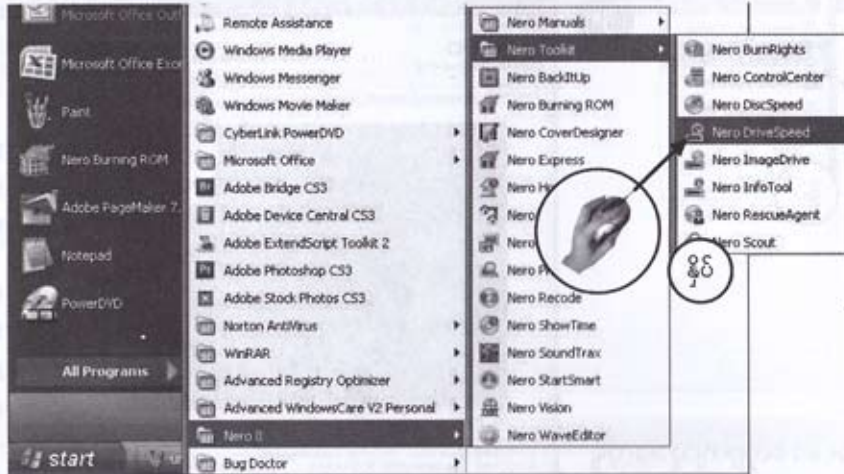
Microsoft Office Outl
Microsoft Office Exce
Paint
Nero Burning ROM
Adobe PageMaker 7.
Notepad
PowerDVD
All Programs
start

Remote Assistance
Windows Media Player
Windows Messenger
Windows Movie Maker
CyberLink PowerDVD
Microsoft Office
Adobe Bridge CS3
Adobe Device Central CS3
Adobe ExtendScript Toolkit 2
Adobe Photoshop CS3
Adobe Stock Photos CS3
Norton AntiVirus
WinRAR
Advanced Registry Optimizer
Advanced WindowsCare V2 Personal
Nero 8
Bug Doctor

Nero Manuals
Nero Toolkit
Nero BackItUp
Nero Burning ROM
Nero CoverDesigner
Nero Express
Nero H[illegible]
Nero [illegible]
Nero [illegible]
Nero P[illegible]
Nero Recode
Nero ShowTime
Nero SoundTrax
Nero StartSmart
Nero Vision
Nero WaveEditor

Nero BurnRights
Nero ControlCenter
Nero DiscSpeed
Nero DriveSpeed
Nero ImageDrive
Nero InfoTool
Nero RescueAgent
Nero Scout

၉၆